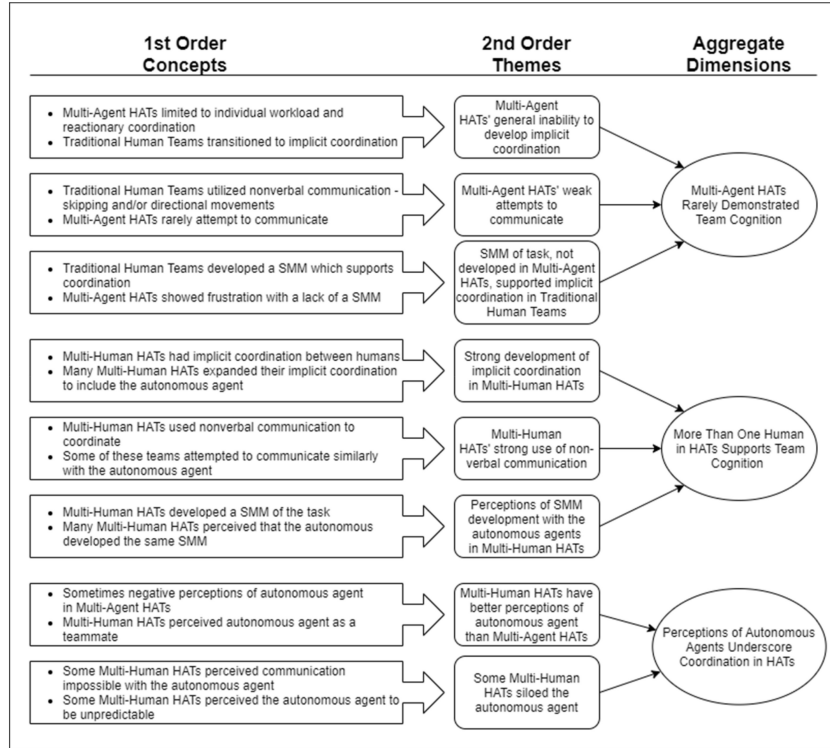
1st Order Concepts

2nd Order Themes

Aggregate Dimensions

- Multi-Agent HATs limited to individual workload and reactionary coordination
- Traditional Human Teams transitioned to implicit coordination

Multi-Agent HATs' general inability to develop implicit coordination

- Traditional Human Teams utilized nonverbal communication - skipping and/or directional movements
- Multi-Agent HATs rarely attempt to communicate

Multi-Agent HATs' weak attempts to communicate

Multi-Agent HATs Rarely Demonstrated Team Cognition

- Traditional Human Teams developed a SMM which supports coordination
- Multi-Agent HATs showed frustration with a lack of a SMM

SMM of task, not developed in Multi-Agent HATs, supported implicit coordination in Traditional Human Teams

- Multi-Human HATs had implicit coordination between humans
- Many Multi-Human HATs expanded their implicit coordination to include the autonomous agent

Strong development of implicit coordination in Multi-Human HATs

- Multi-Human HATs used nonverbal communication to coordinate
- Some of these teams attempted to communicate similarly with the autonomous agent

Multi-Human HATs' strong use of non-verbal communication

More Than One Human in HATs Supports Team Cognition

- Multi-Human HATs developed a SMM of the task
- Many Multi-Human HATs perceived that the autonomous developed the same SMM

Perceptions of SMM development with the autonomous agents in Multi-Human HATs

- Sometimes negative perceptions of autonomous agent in Multi-Agent HATs
- Multi-Human HATs perceived autonomous agent as a teammate

Multi-Human HATs have better perceptions of autonomous agent than Multi-Agent HATs

Perceptions of Autonomous Agents Underscore Coordination in HATs

- Some Multi-Human HATs perceived communication impossible with the autonomous agent
- Some Multi-Human HATs perceived the autonomous agent to be unpredictable

Some Multi-Human HATs siloed the autonomous agent